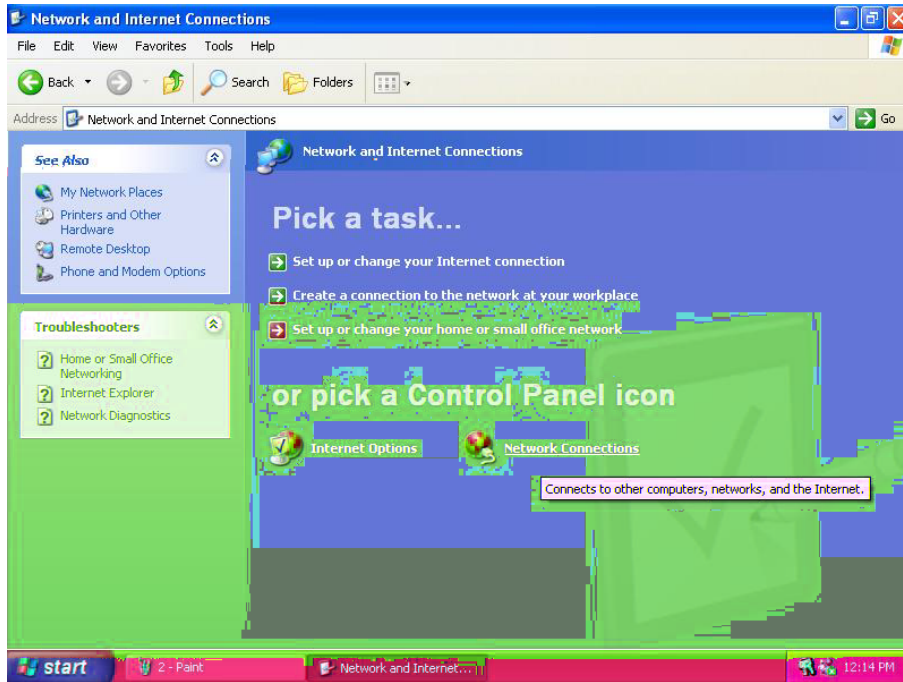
Network and Internet Connections

File Edit View Favorites Tools Help

Back Search Folders

Address Network and Internet Connections Go

See Also

My Network Places

Printers and Other Hardware

Remote Desktop

Phone and Modem Options

Troubleshooters

Home or Small Office Networking

Internet Explorer

Network Diagnostics

Network and Internet Connections

Pick a task...

Set up or change your Internet connection

Create a connection to the network at your workplace

Set up or change your home or small office network

or pick a Control Panel icon

Internet Options

Network Connections

Connects to other computers, networks, and the Internet.

start 2 - Paint Network and Internet... 12:14 PM